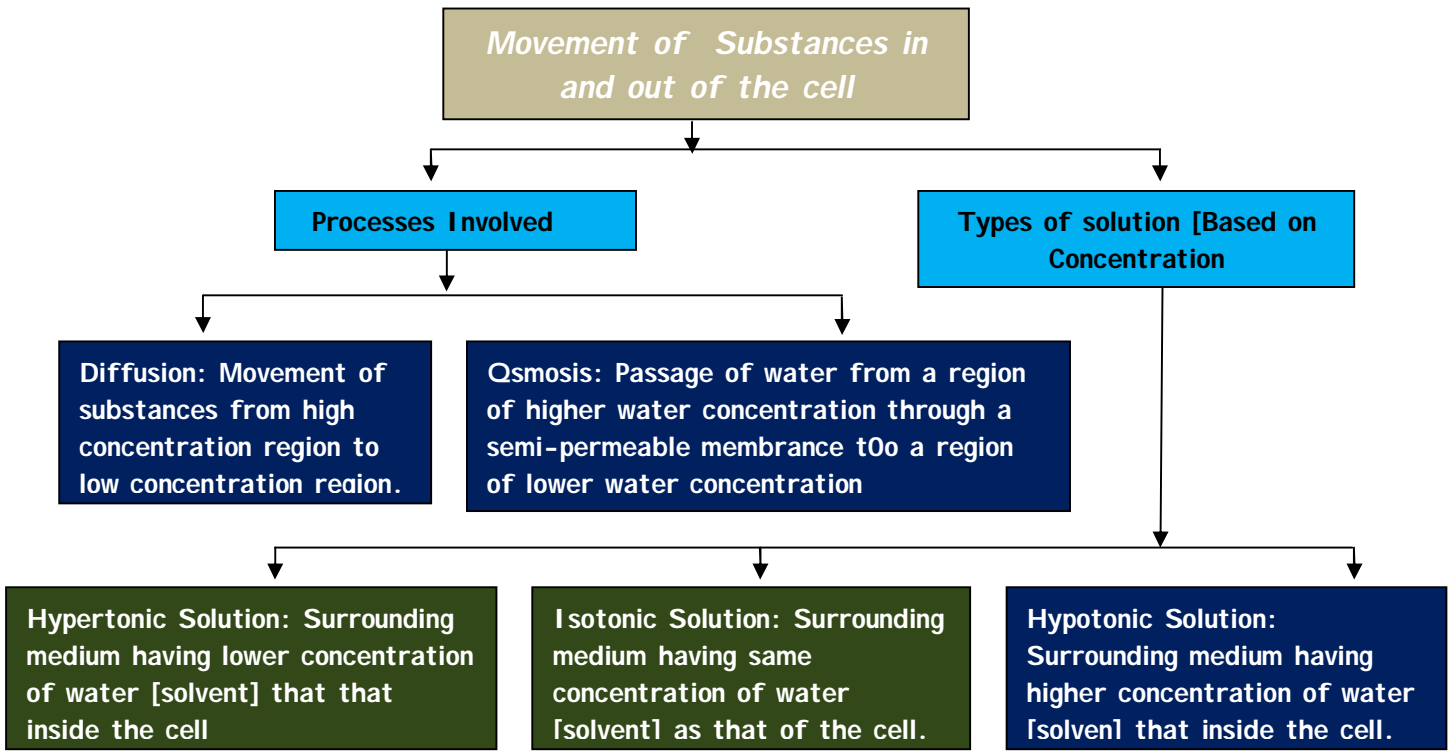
Movement of Substances in and out of the cell

Processes Involved

Types of solution [Based on Concentration

Diffusion: Movement of substances from high concentration region to low concentration region.

Qsmosis: Passage of water from a region of higher water concentration through a semi-permeable membrance tOo a region of lower water concentration

Hypertonic Solution: Surrounding medium having lower concentration of water [solvent] that that inside the cell

Isotonic Solution: Surrounding medium having same concentration of water [solvent] as that of the cell.

Hypotonic Solution: Surrounding medium having higher concentration of water [solven] that inside the cell.